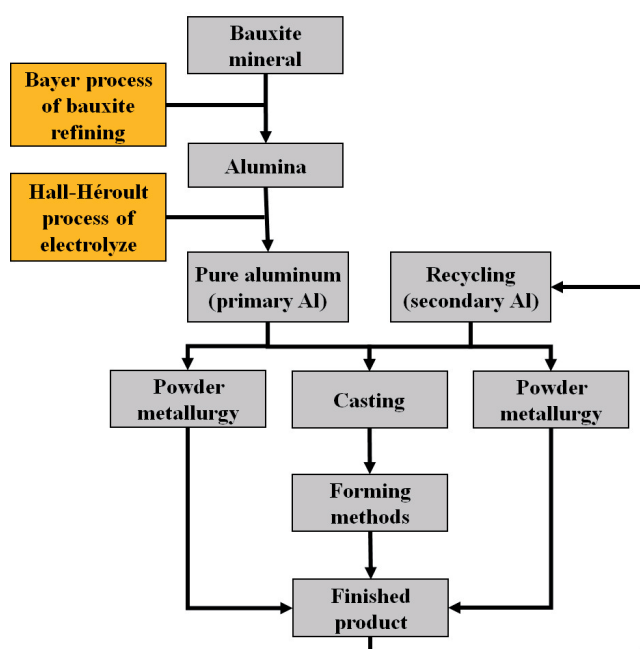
Bauxite mineral

Bayer process of bauxite refining

Alumina

Hall-Héroult process of electrolyze

Pure aluminum (primary Al)

Recycling (secondary Al)

Powder metallurgy

Casting

Powder metallurgy

Forming methods

Finished product